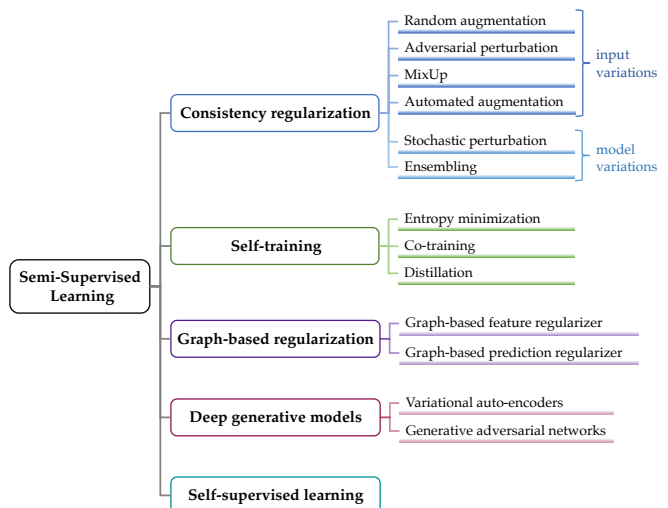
Semi-Supervised Learning

Consistency regularization
Random augmentation
Adversarial perturbation
MixUp
Automated augmentation
input variations
Stochastic perturbation
Ensembling
model variations

Self-training
Entropy minimization
Co-training
Distillation

Graph-based regularization
Graph-based feature regularizer
Graph-based prediction regularizer

Deep generative models
Variational auto-encoders
Generative adversarial networks

Self-supervised learning